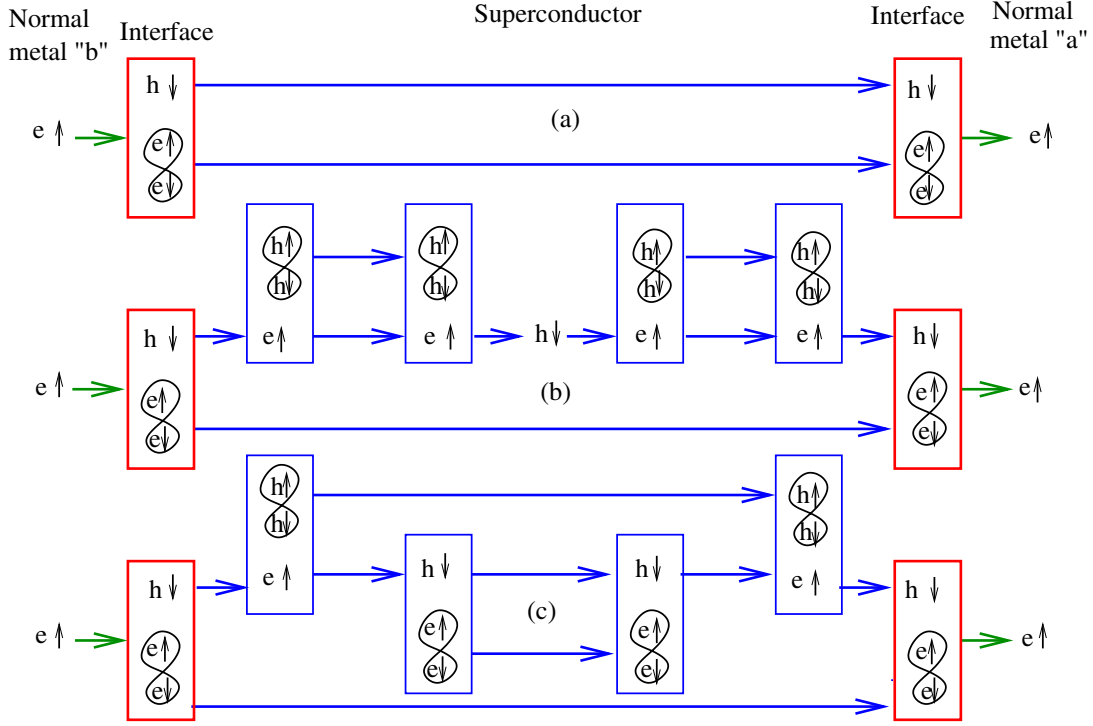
Normal metal "b"
Interface
Superconductor
Interface
Normal metal "a"

h $\downarrow$
e $\uparrow$
e$\uparrow$
e$\downarrow$
(a)
h $\downarrow$
e$\uparrow$
e$\downarrow$
e $\uparrow$

h$\uparrow$
h$\downarrow$
e $\uparrow$
h$\uparrow$
h$\downarrow$
e $\uparrow$
h$\downarrow$
h$\uparrow$
h$\downarrow$
e $\uparrow$
h$\uparrow$
h$\downarrow$
e $\uparrow$
h $\downarrow$
e $\uparrow$
e$\uparrow$
e$\downarrow$
(b)
h$\downarrow$
e$\uparrow$
e$\downarrow$
e$\uparrow$

h$\uparrow$
h$\downarrow$
e $\uparrow$
h$\uparrow$
h$\downarrow$
e $\uparrow$
h $\downarrow$
e $\uparrow$
e$\uparrow$
e$\downarrow$
h$\downarrow$
e$\uparrow$
e$\downarrow$
h$\downarrow$
e$\uparrow$
e$\downarrow$
(c)
h $\downarrow$
e$\uparrow$
e$\downarrow$
e$\uparrow$